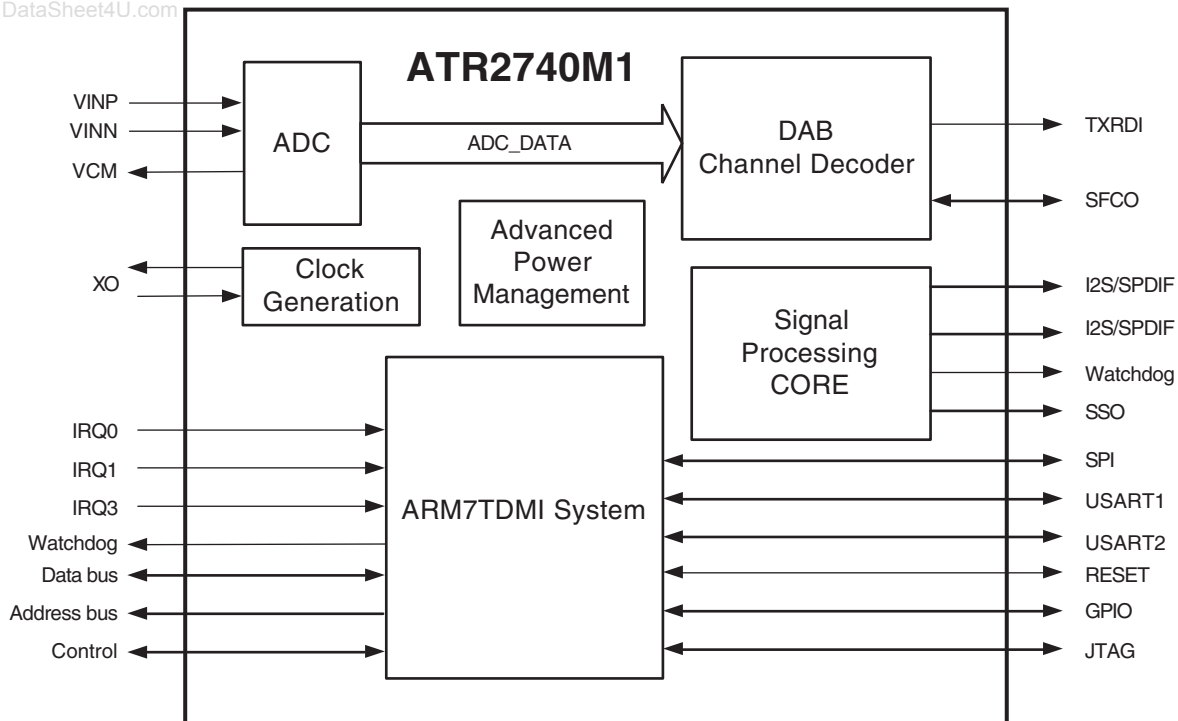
DataSheet4U.com

ATR2740M1

VINP
VINN
VCM

ADC

ADC_DATA

DAB Channel Decoder

TXRDI

SFCO

XO

Clock Generation

Advanced Power Management

Signal Processing CORE

I2S/SPDIF
I2S/SPDIF
Watchdog
SSO

IRQ0
IRQ1
IRQ3
Watchdog
Data bus
Address bus
Control

ARM7TDMI System

SPI
USART1
USART2
RESET
GPIO
JTAG